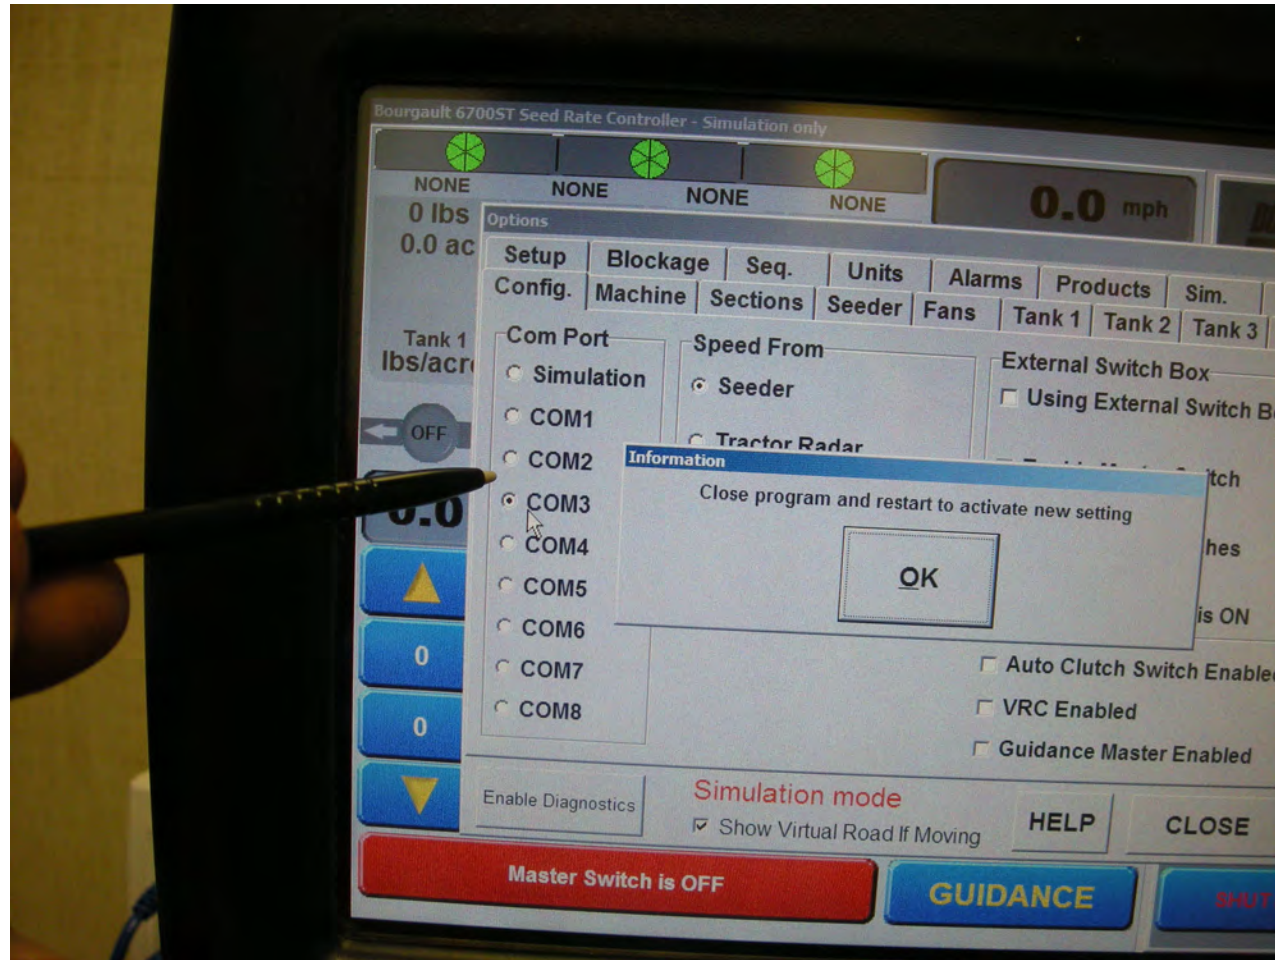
Bourgault 6700ST Seed Rate Controller - Simulation only

NONE NONE NONE NONE

0 lbs
0.0 ac

0.0 mph

Options

Setup | Blockage | Seq. | Units | Alarms | Products | Sim.
Config. | Machine | Sections | Seeder | Fans | Tank 1 | Tank 2 | Tank 3

Tank 1
lbs/acr

OFF

0.0

0

0

Com Port
Simulation
COM1
COM2
COM3
COM4
COM5
COM6
COM7
COM8

Speed From
Seeder
Tractor Radar

External Switch Box
Using External Switch B

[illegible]tch

hes

is ON

Information

Close program and restart to activate new setting

OK

Auto Clutch Switch Enable
VRC Enabled
Guidance Master Enabled

Enable Diagnostics

Simulation mode
Show Virtual Road If Moving

HELP

CLOSE

Master Switch is OFF

GUIDANCE

SHUT